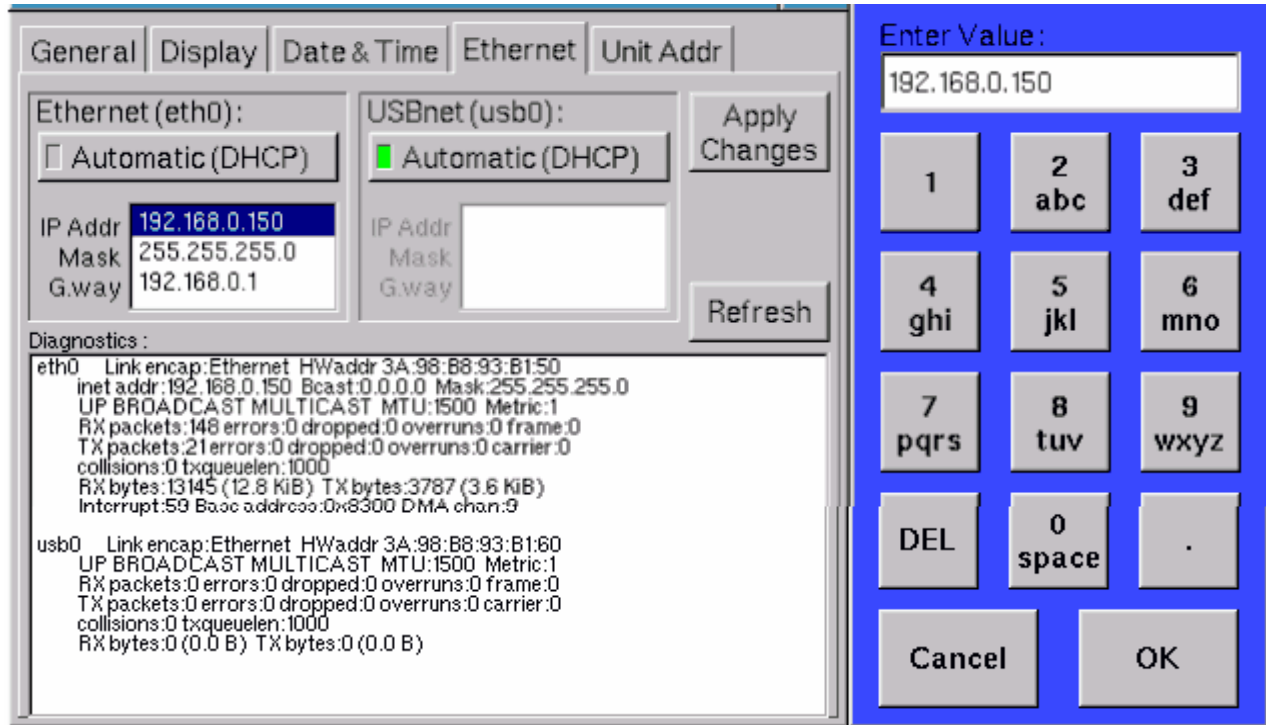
General | Display | Date & Time | Ethernet | Unit Addr

Ethernet (eth0):
Automatic (DHCP)

USBnet (usb0):
Automatic (DHCP)

Apply Changes

IP Addr 192.168.0.150
Mask 255.255.255.0
G.way 192.168.0.1

IP Addr
Mask
G.way

Refresh

Diagnostics :
eth0 Link encap:Ethernet HWaddr 3A:98:B8:93:B1:50
inet addr:192.168.0.150 Bcast:0.0.0.0 Mask:255.255.255.0
UP BROADCAST MULTICAST MTU:1500 Metric:1
RX packets:148 errors:0 dropped:0 overruns:0 frame:0
TX packets:21 errors:0 dropped:0 overruns:0 carrier:0
collisions:0 txqueuelen:1000
RX bytes:13145 (12.8 KiB) TX bytes:3787 (3.6 KiB)
Interrupt:59 Base address:0x8300 DMA chan:9

usb0 Link encap:Ethernet HWaddr 3A:98:B8:93:B1:60
UP BROADCAST MULTICAST MTU:1500 Metric:1
RX packets:0 errors:0 dropped:0 overruns:0 frame:0
TX packets:0 errors:0 dropped:0 overruns:0 carrier:0
collisions:0 txqueuelen:1000
RX bytes:0 (0.0 B) TX bytes:0 (0.0 B)

Enter Value :
192.168.0.150

1
2 abc
3 def
4 ghi
5 jkl
6 mno
7 pqrs
8 tuv
9 wxyz
DEL
0 space
.
Cancel
OK